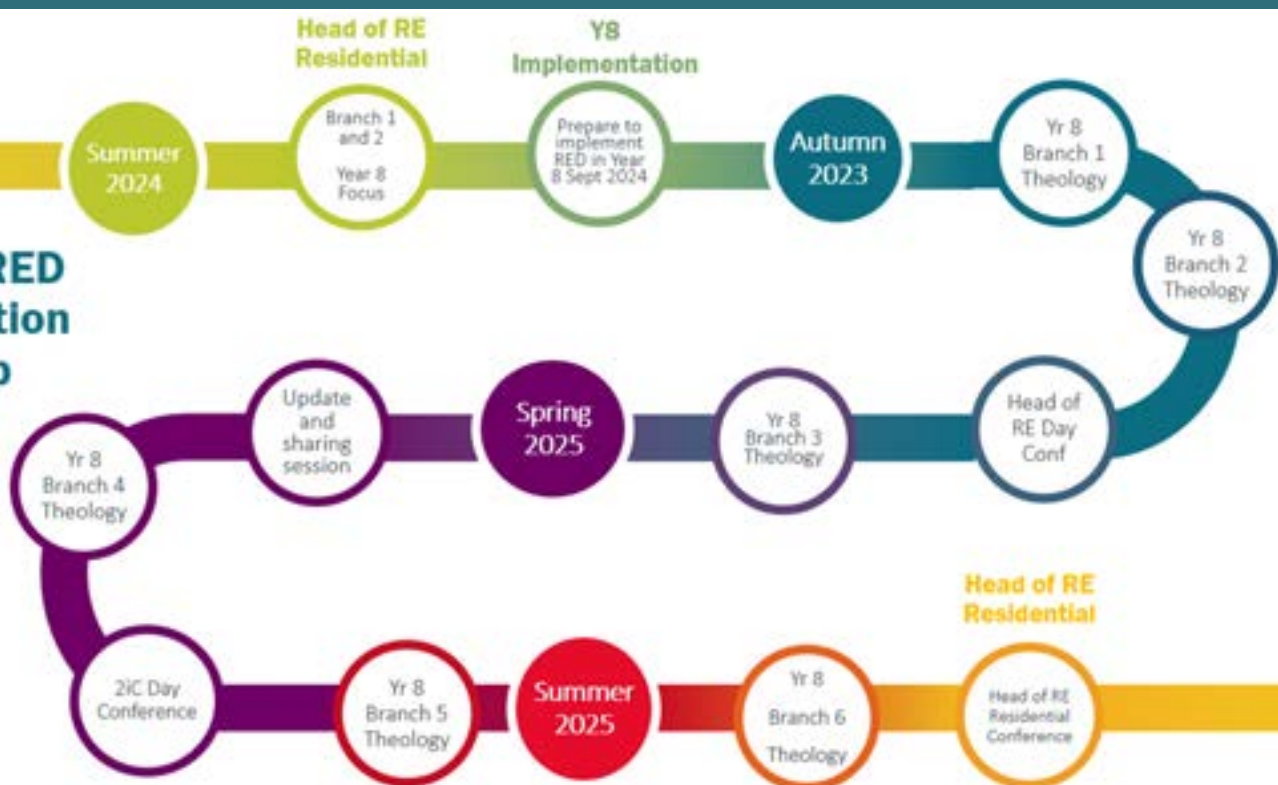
RED
tion
p

Summer 2024

Head of RE Residential

Branch 1 and 2

Year 8 Focus

Y8 Implementation

Prepare to implement RED in Year 8 Sept 2024

Autumn 2023

Yr 8 Branch 1 Theology

Yr 8 Branch 2 Theology

Head of RE Day Conf

Yr 8 Branch 3 Theology

Spring 2025

Update and sharing session

Yr 8 Branch 4 Theology

2iC Day Conference

Yr 8 Branch 5 Theology

Summer 2025

Yr 8 Branch 6 Theology

Head of RE Residential

Head of RE Residential Conference